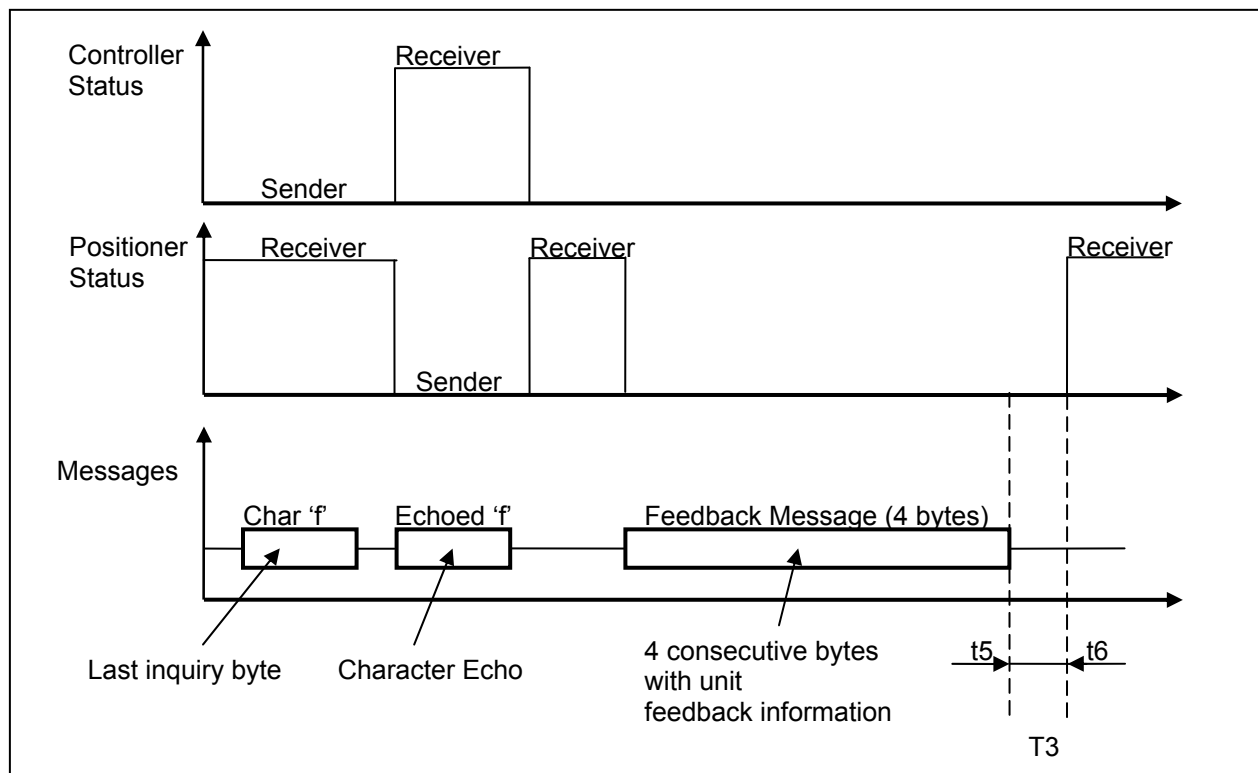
Controller Status

Receiver

Sender

Positioner Status

Receiver

Receiver

Receiver

Sender

Messages

Char ‘f’

Echoed ‘f’

Feedback Message (4 bytes)

Last inquiry byte

Character Echo

4 consecutive bytes with unit feedback information

t5

t6

T3